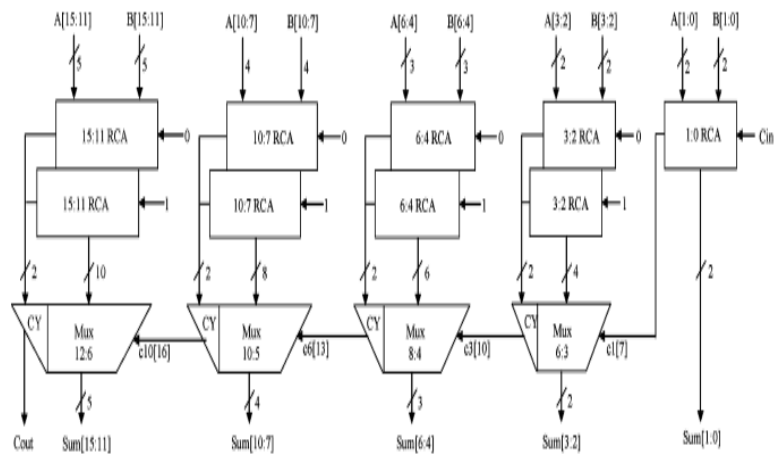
A[15:11] B[15:11] A[10:7] B[10:7] A[6:4] B[6:4] A[3:2] B[3:2] A[1:0] B[1:0]

5 5 4 4 3 3 2 2 2 2

15:11 RCA 0
15:11 RCA 1
10:7 RCA 0
10:7 RCA 1
6:4 RCA 0
6:4 RCA 1
3:2 RCA 0
3:2 RCA 1
1:0 RCA Cin

2 10 2 8 2 6 2 4 2

CY Mux 12:6
c10[16]
CY Mux 10:5
c6[13]
CY Mux 8:4
c3[10]
CY Mux 6:3
c1[7]

5 4 3 2

Cout Sum[15:11] Sum[10:7] Sum[6:4] Sum[3:2] Sum[1:0]